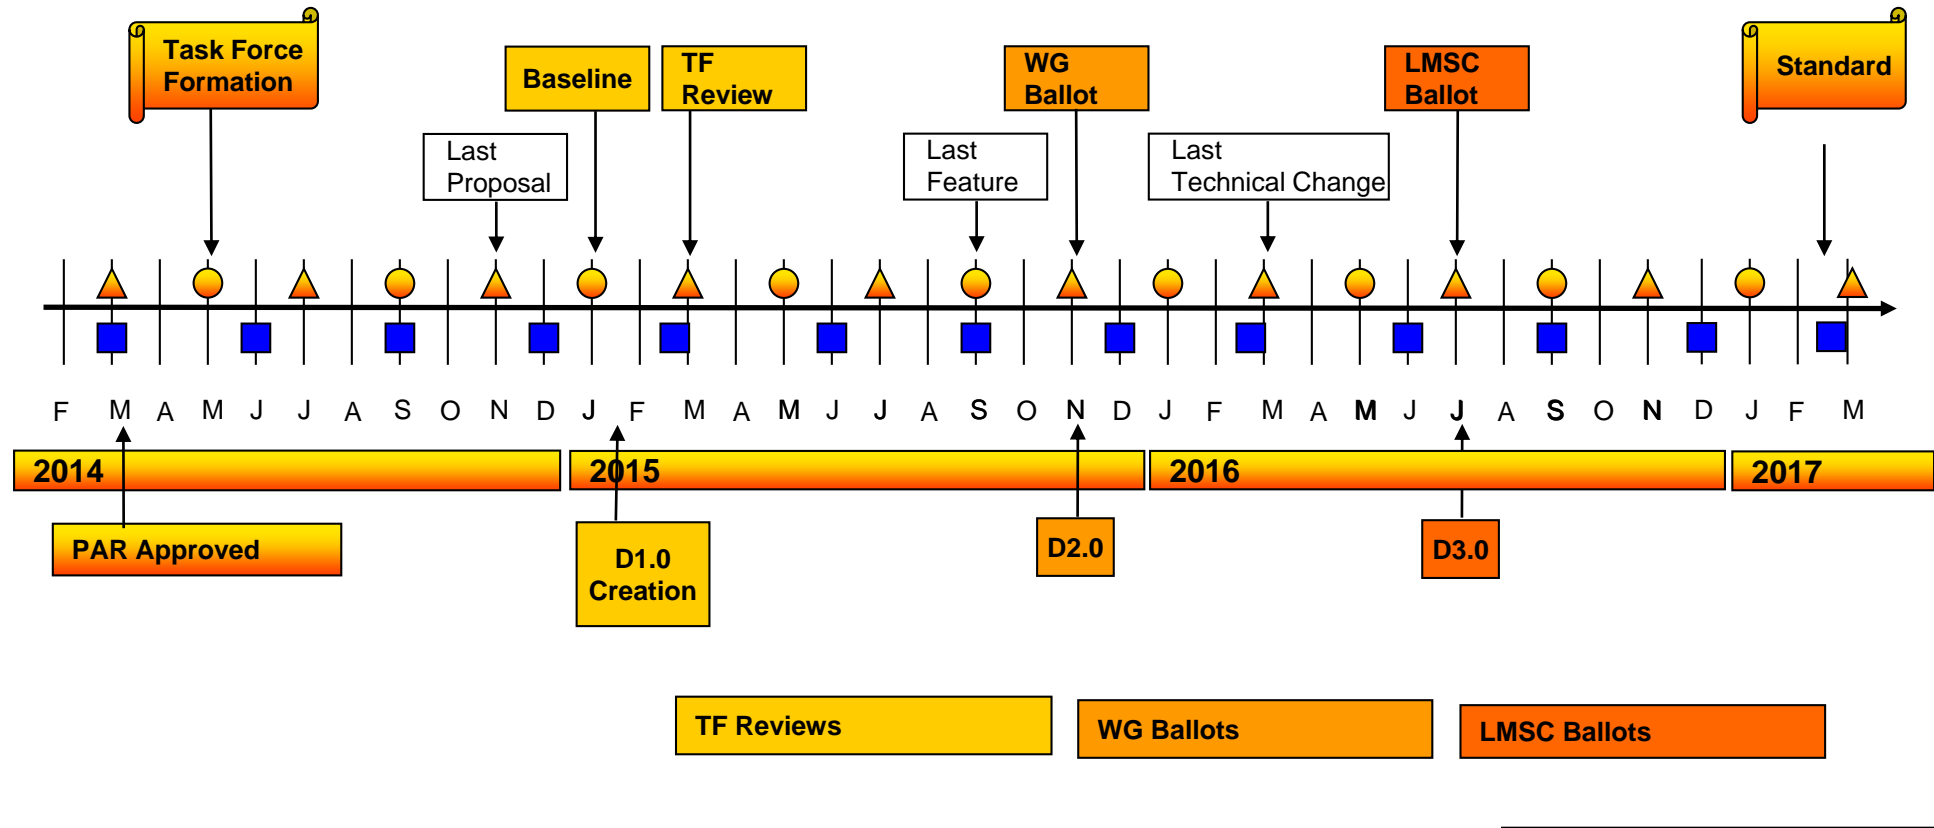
Task Force Formation

Baseline

TF Review

WG Ballot

LMSC Ballot

Standard

Last Proposal

Last Feature

Last Technical Change

F M A M J J A S O N D J F M A M J J A S O N D J F M A M J J A S O N D J F M

2014

2015

2016

2017

PAR Approved

D1.0 Creation

D2.0

D3.0

TF Reviews

WG Ballots

LMSC Ballots